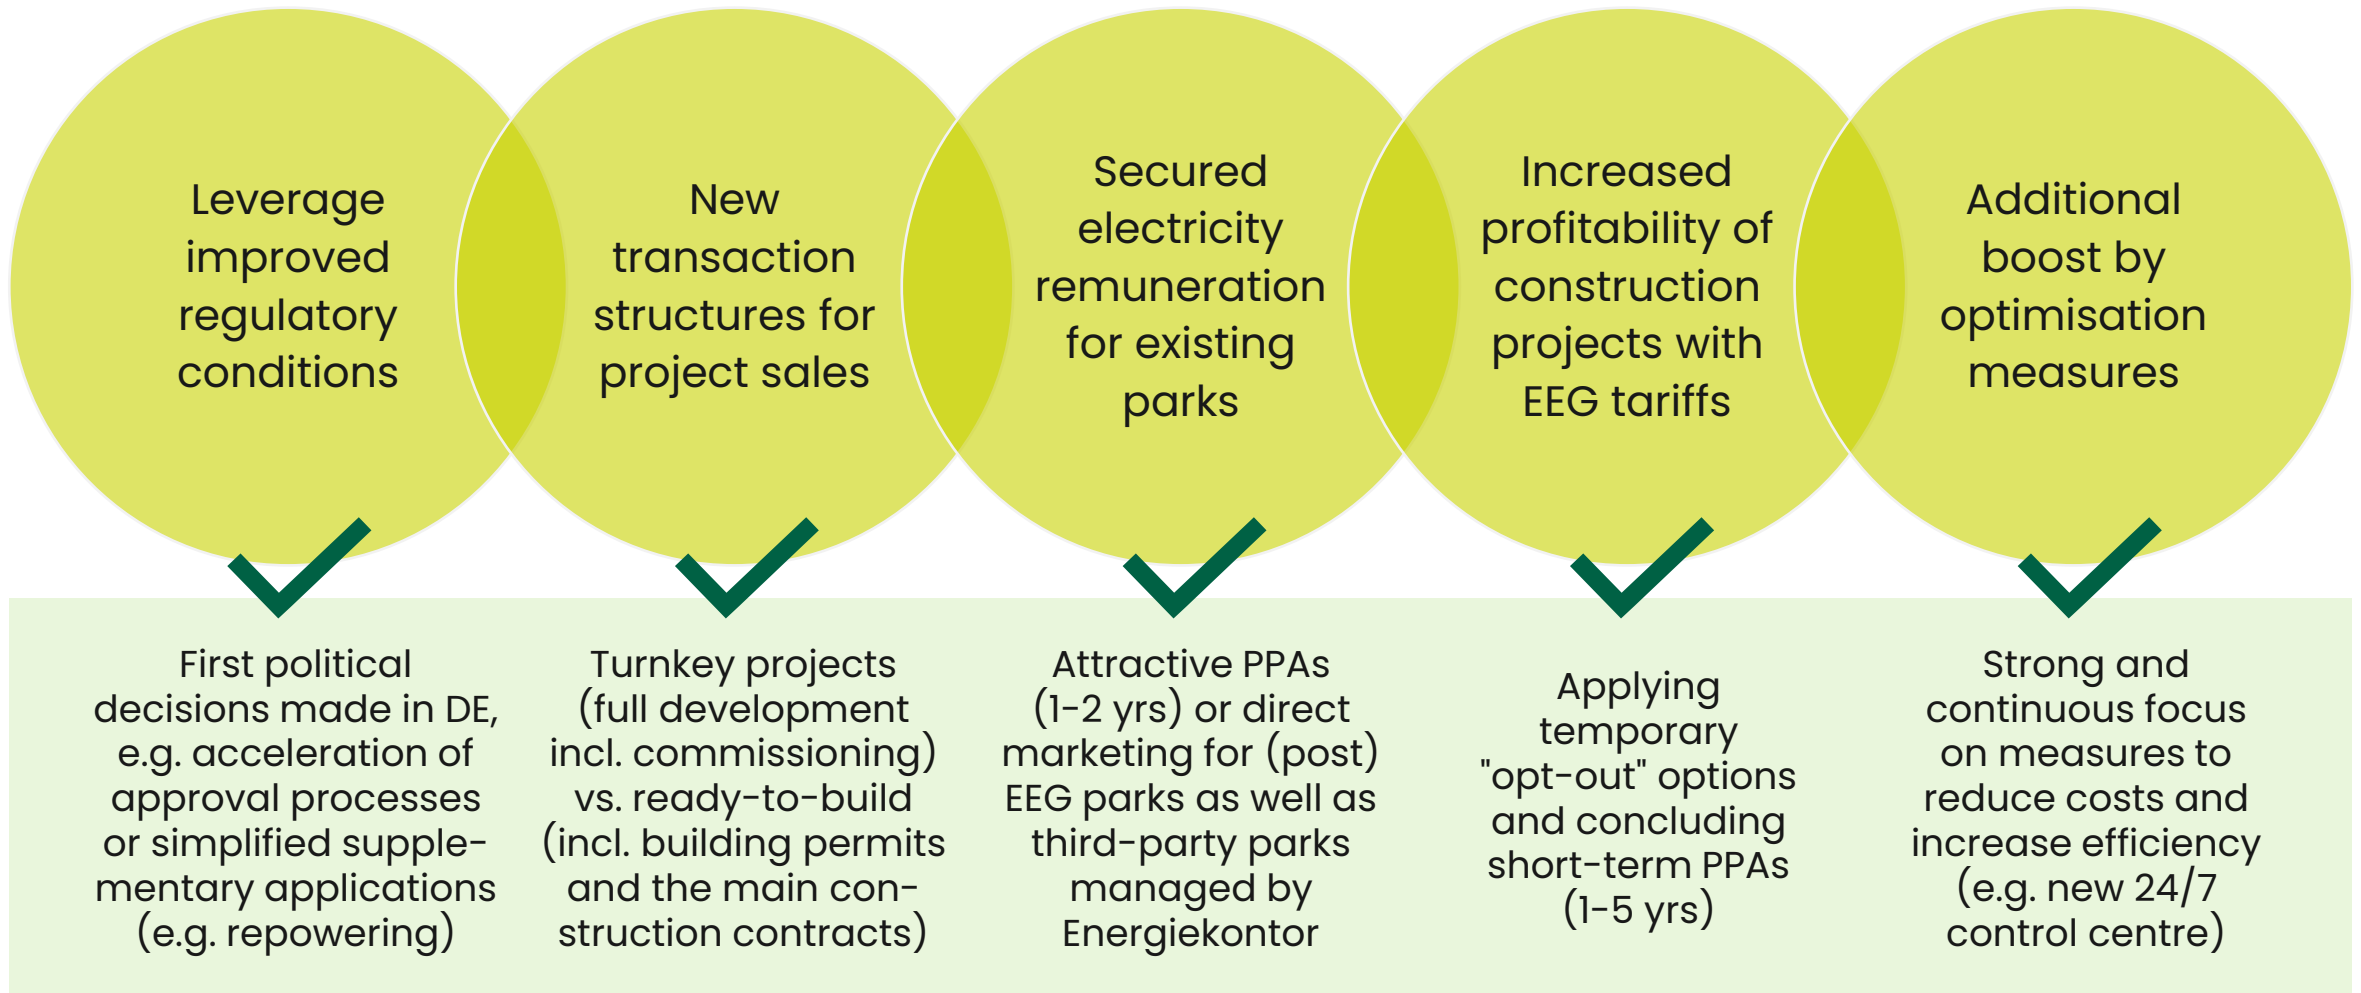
Leverage improved regulatory conditions

New transaction structures for project sales

Secured electricity remuneration for existing parks

Increased profitability of construction projects with EEG tariffs

Additional boost by optimisation measures

First political decisions made in DE, e.g. acceleration of approval processes or simplified supplementary applications (e.g. repowering)

Turnkey projects (full development incl. commissioning) vs. ready-to-build (incl. building permits and the main construction contracts)

Attractive PPAs (1-2 yrs) or direct marketing for (post) EEG parks as well as third-party parks managed by Energiekontor

Applying temporary "opt-out" options and concluding short-term PPAs (1-5 yrs)

Strong and continuous focus on measures to reduce costs and increase efficiency (e.g. new 24/7 control centre)